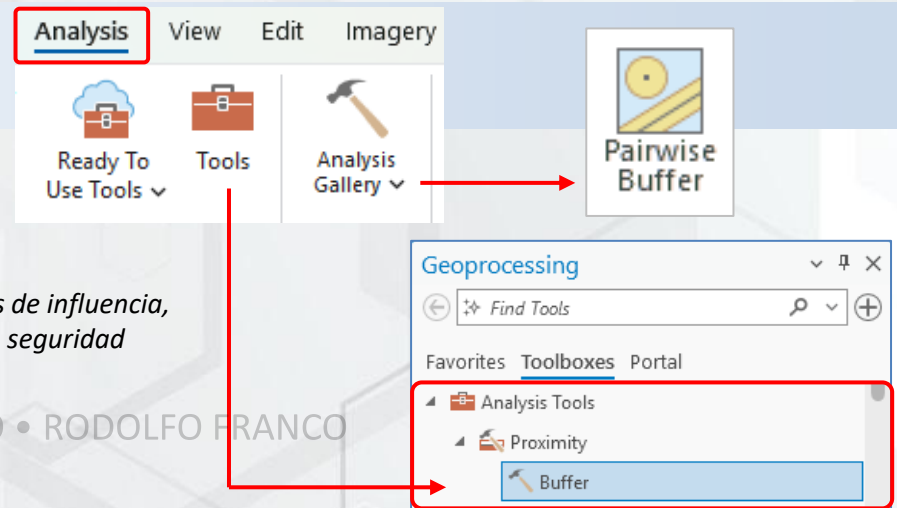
Analysis View Edit Imagery

Ready To Use Tools

Tools

Analysis Gallery

Pairwise Buffer

Geoprocessing

Find Tools

Favorites Toolboxes Portal

Analysis Tools

Proximity

Buffer

s de influencia, seguridad

• RODOLFO FRANCO